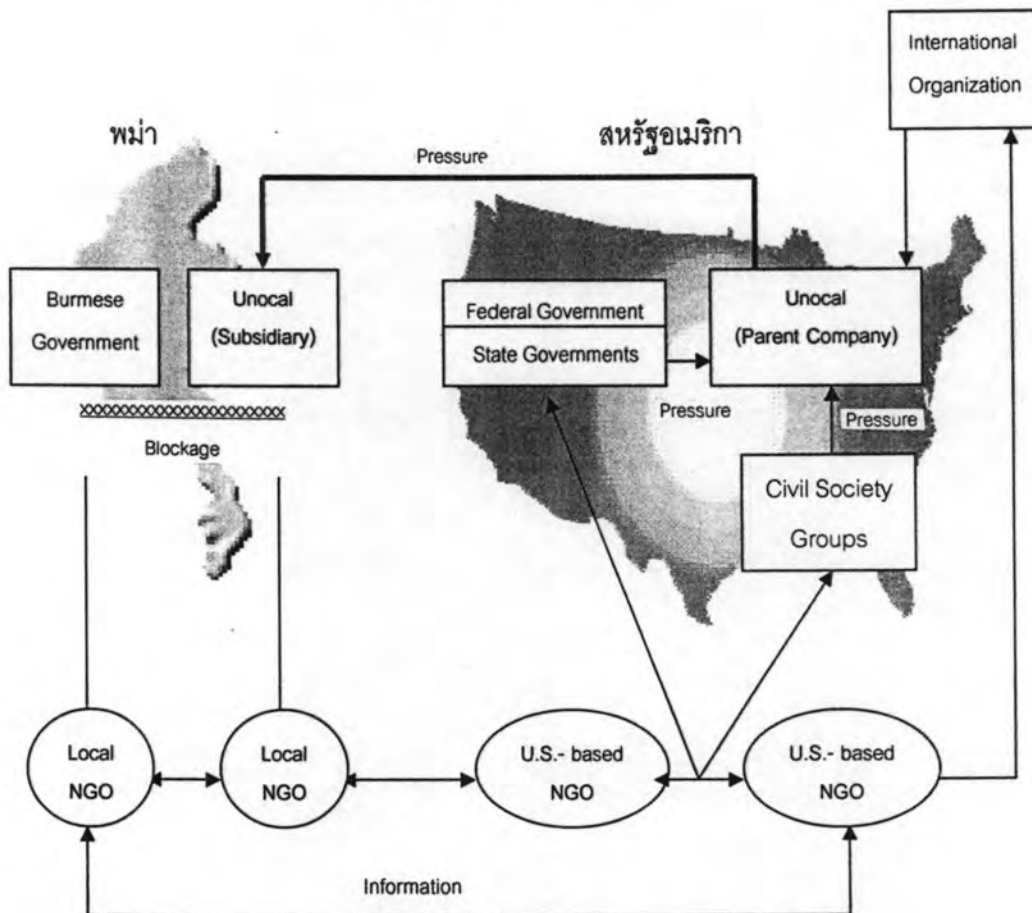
International Organization

พม่า

Pressure

สหรัฐอเมริกา

Burmese Government

Unocal (Subsidiary)

Federal Government

State Governments

Unocal (Parent Company)

xxxxxxxxxxxxxxxxxxxxxx

Blockage

Pressure

Pressure

Civil Society Groups

Local NGO

Local NGO

U.S.- based NGO

U.S.- based NGO

Information